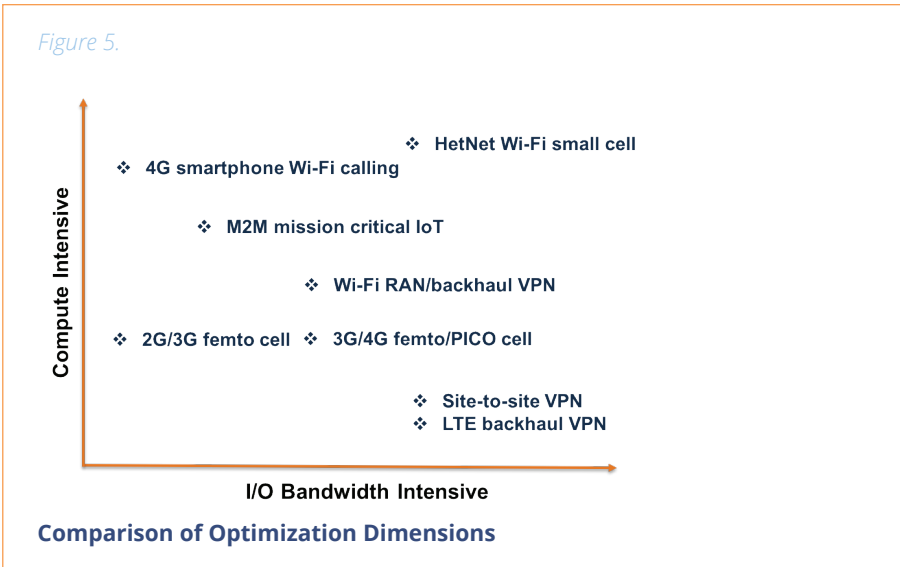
Figure 5.

Compute Intensive

❖ HetNet Wi-Fi small cell
❖ 4G smartphone Wi-Fi calling
❖ M2M mission critical IoT
❖ Wi-Fi RAN/backhaul VPN
❖ 2G/3G femto cell ❖ 3G/4G femto/PICO cell
❖ Site-to-site VPN
❖ LTE backhaul VPN

I/O Bandwidth Intensive

Comparison of Optimization Dimensions